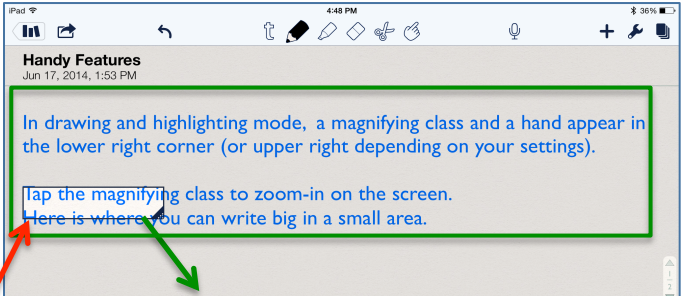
iPad 4:48 PM 36%

Handy Features
Jun 17, 2014, 1:53 PM

In drawing and highlighting mode, a magnifying class and a hand appear in the lower right corner (or upper right depending on your settings).

Tap the magnifying class to zoom-in on the screen.
Here is where you can write big in a small area.

1
2